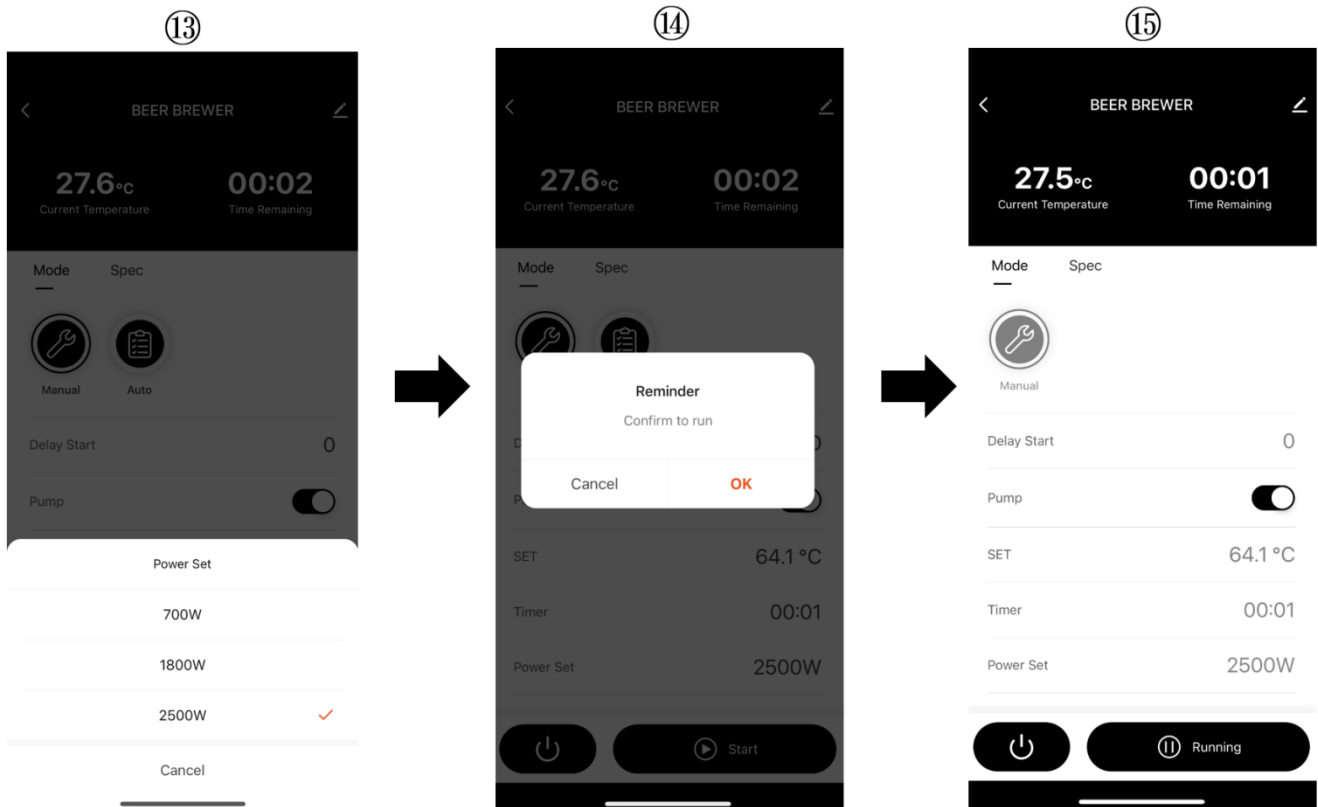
⑬

BEER BREWER

27.6°C
Current Temperature

00:02
Time Remaining

Mode Spec

Manual Auto

Delay Start 0

Pump

Power Set

700W

1800W

2500W ✓

Cancel

⑭

BEER BREWER

27.6°C
Current Temperature

00:02
Time Remaining

Mode Spec

Reminder

Confirm to run

Cancel OK

SET 64.1 °C

Timer 00:01

Power Set 2500W

Start

⑮

BEER BREWER

27.5°C
Current Temperature

00:01
Time Remaining

Mode Spec

Manual

Delay Start 0

Pump

SET 64.1 °C

Timer 00:01

Power Set 2500W

Running